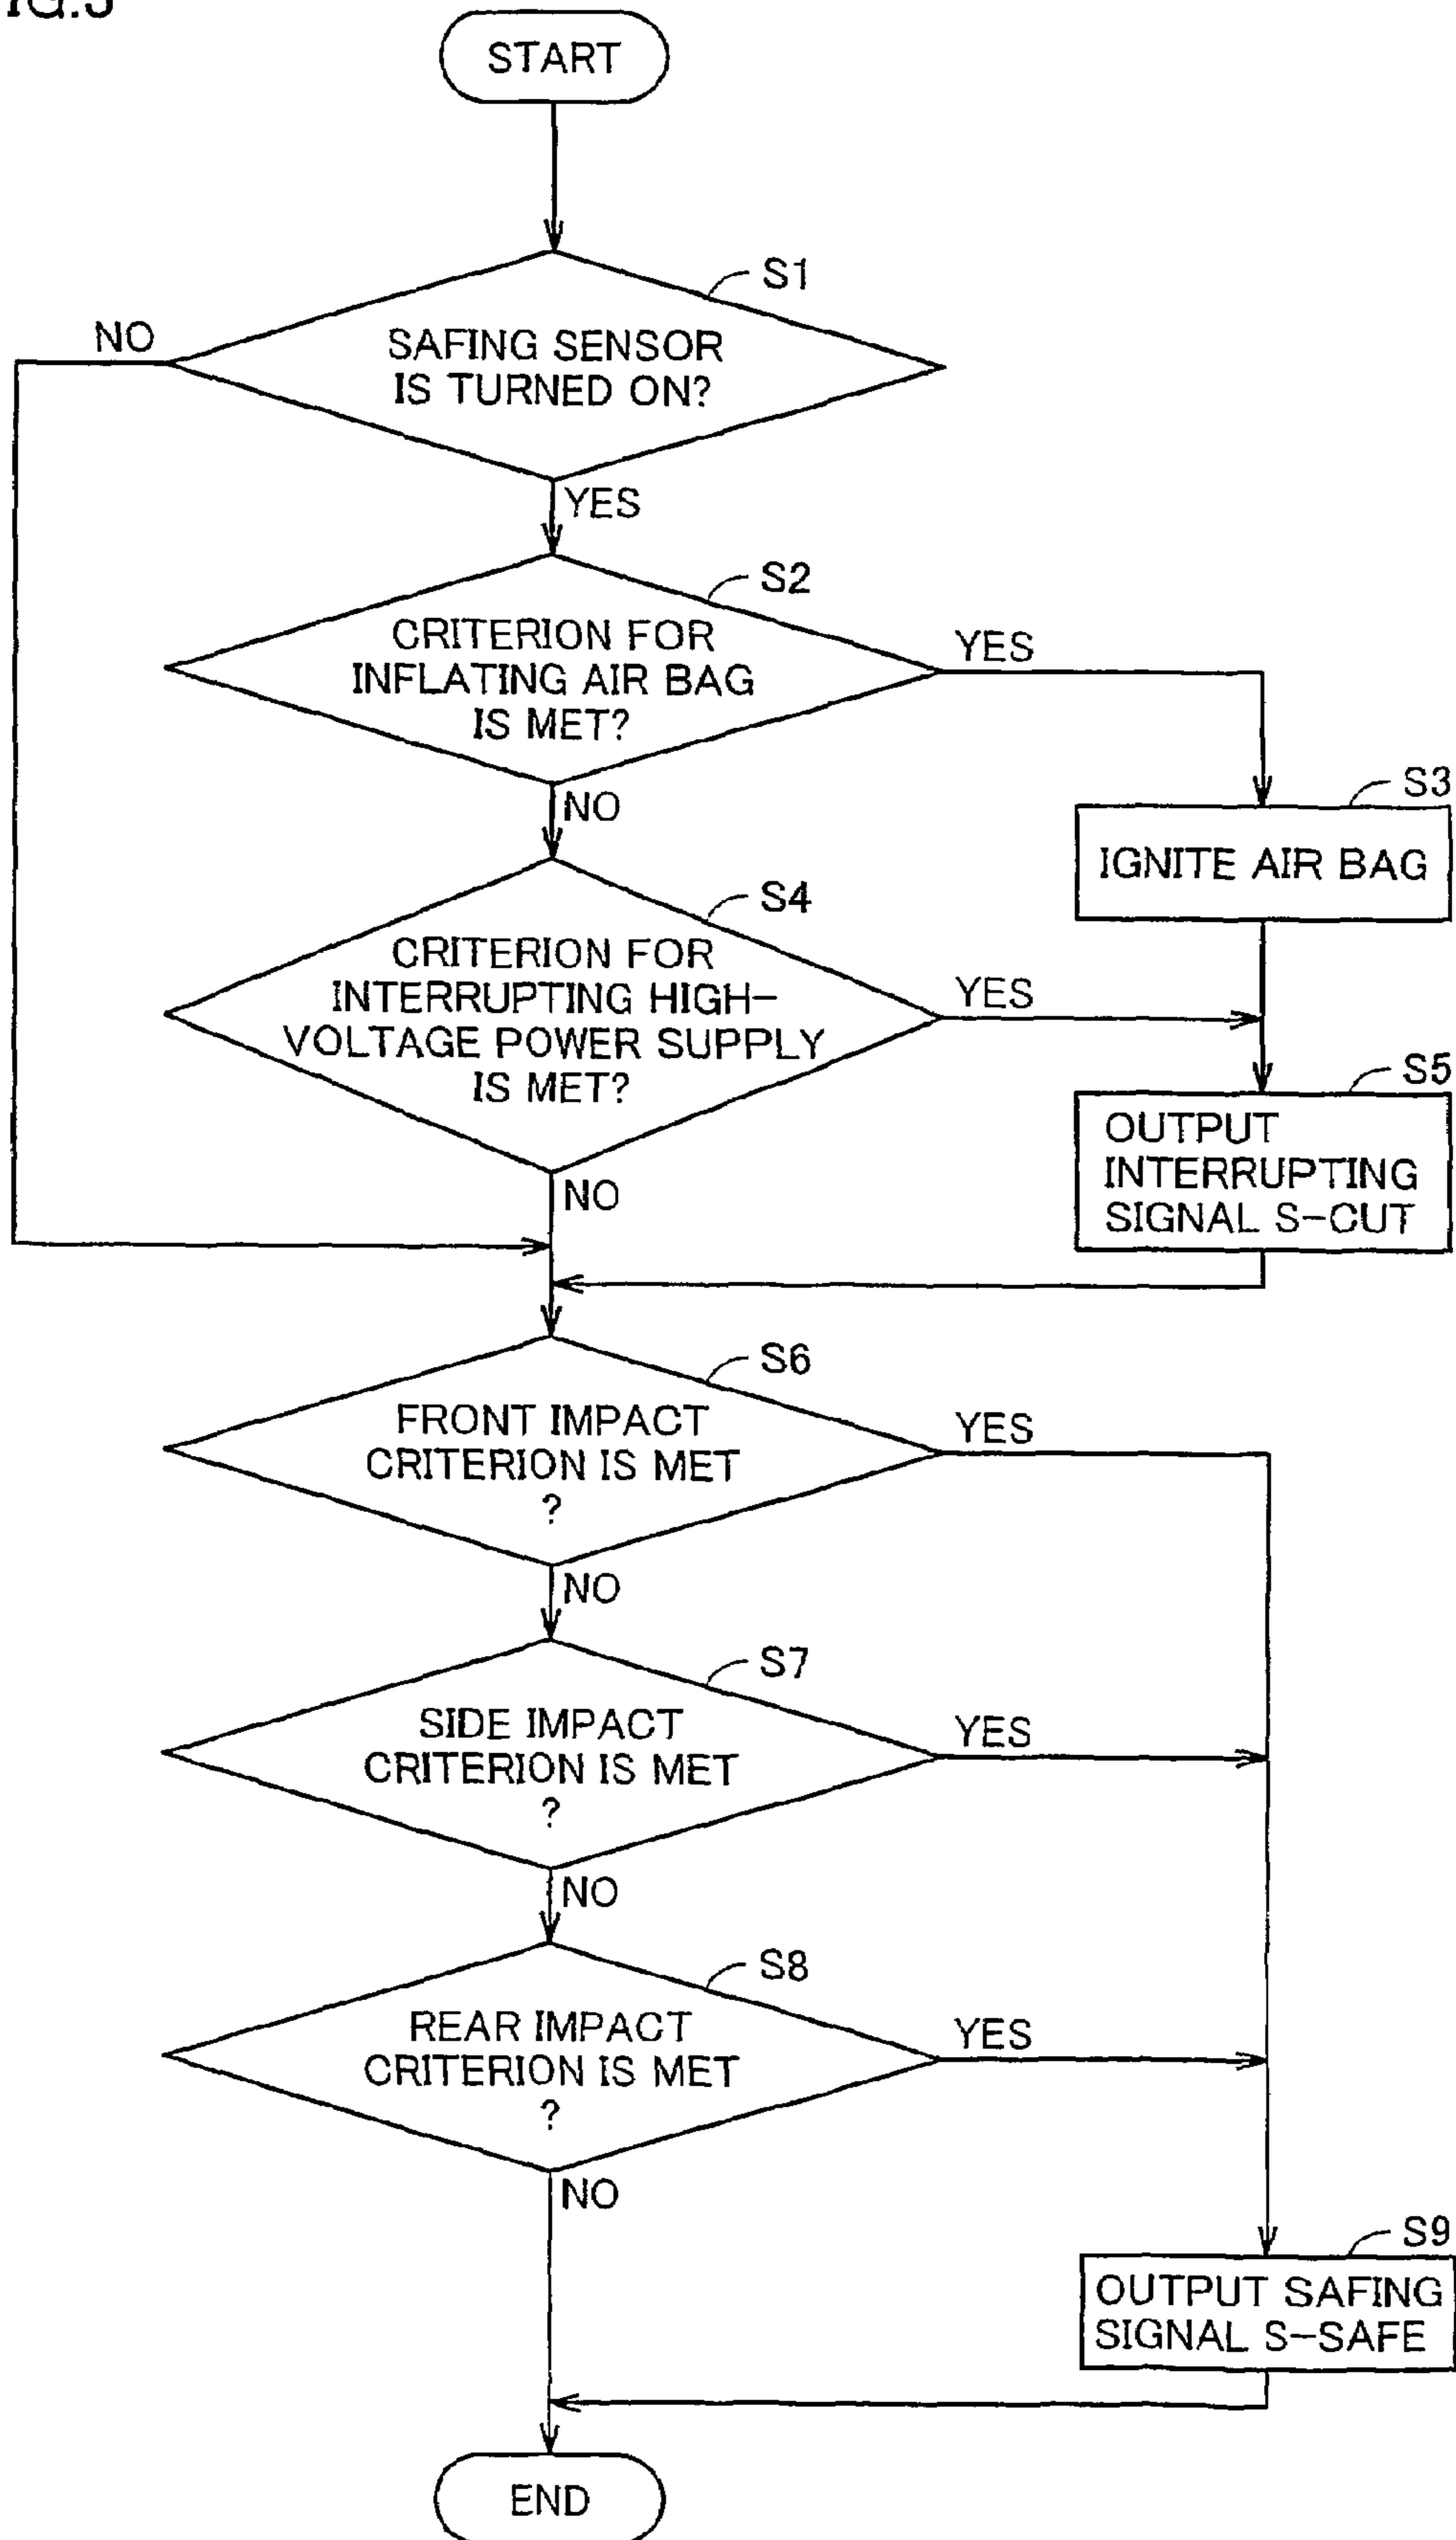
IG.3

START

S1

NO

SAFING SENSOR IS TURNED ON?

YES

S2

CRITERION FOR INFLATING AIR BAG IS MET?

YES

NO

S3

IGNITE AIR BAG

S4

CRITERION FOR INTERRUPTING HIGH-VOLTAGE POWER SUPPLY IS MET?

YES

S5

OUTPUT INTERRUPTING SIGNAL S-CUT

NO

S6

FRONT IMPACT CRITERION IS MET ?

YES

NO

S7

SIDE IMPACT CRITERION IS MET ?

YES

NO

S8

REAR IMPACT CRITERION IS MET ?

YES

NO

S9

OUTPUT SAFING SIGNAL S-SAFE

END